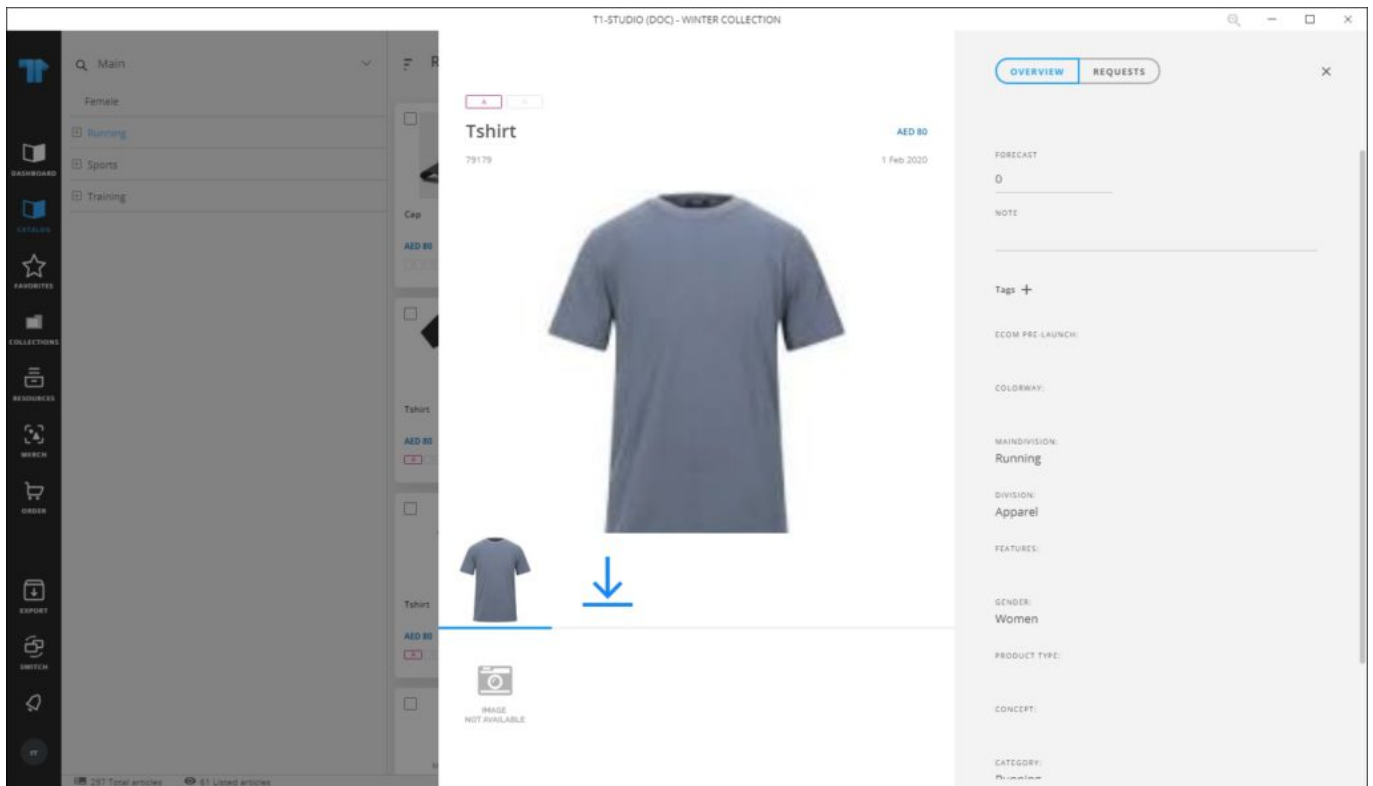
T1-STUDIO (DOC) - WINTER COLLECTION

DASHBOARD
CATALOG
FAVORITES
COLLECTIONS
RESOURCES
MERCH
ORDER
EXPORT
SWITCH

Main
Femele
Running
Sports
Training

Cap
AED 80

Tshirt
AED 80

Tshirt
AED 80

297 Total articles
61 Listed articles

A

Tshirt
AED 80
79179
1 Feb 2020

IMAGE NOT AVAILABLE

OVERVIEW
REQUESTS

FORECAST
0
NOTE

Tags +

ECOM PRE-LAUNCH:

COLORWAY:

MAINDIVISION:
Running

DIVISION:
Apparel

FEATURES:

GENDER:
Women

PRODUCT TYPE:

CONCEPT:

CATEGORY:
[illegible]